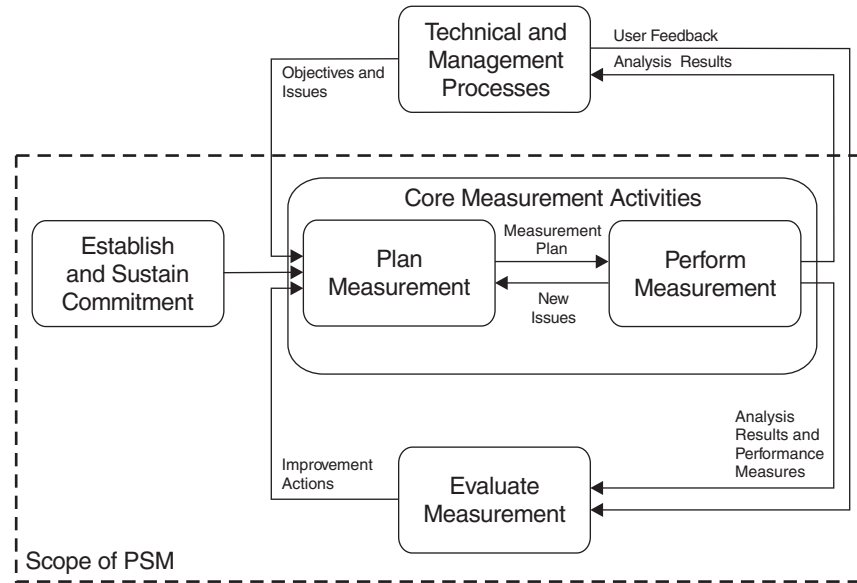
Technical and Management Processes

User Feedback

Analysis Results

Objectives and Issues

Core Measurement Activities

Establish and Sustain Commitment

Plan Measurement

Measurement Plan

New Issues

Perform Measurement

Analysis Results and Performance Measures

Improvement Actions

Evaluate Measurement

Scope of PSM